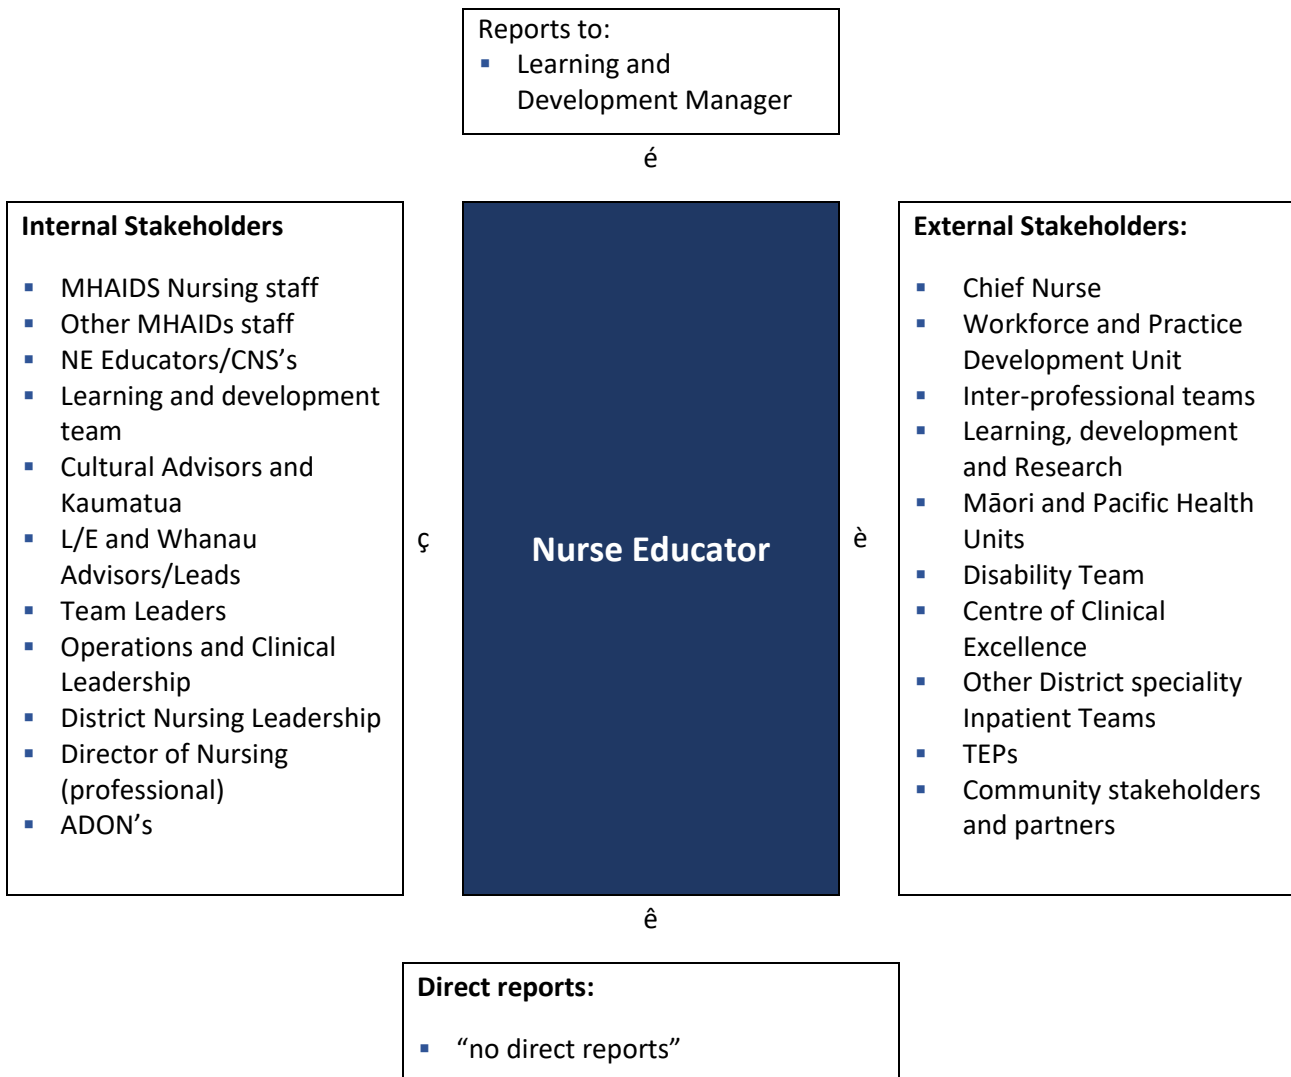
Reports to:
▪ Learning and Development Manager

é

Internal Stakeholders

▪ MHAIDS Nursing staff
▪ Other MHAIDs staff
▪ NE Educators/CNS's
▪ Learning and development team
▪ Cultural Advisors and Kaumatua
▪ L/E and Whanau Advisors/Leads
▪ Team Leaders
▪ Operations and Clinical Leadership
▪ District Nursing Leadership
▪ Director of Nursing (professional)
▪ ADON's

ç

Nurse Educator

è

External Stakeholders:

▪ Chief Nurse
▪ Workforce and Practice Development Unit
▪ Inter-professional teams
▪ Learning, development and Research
▪ Māori and Pacific Health Units
▪ Disability Team
▪ Centre of Clinical Excellence
▪ Other District speciality Inpatient Teams
▪ TEPs
▪ Community stakeholders and partners

ê

Direct reports:

▪ "no direct reports"